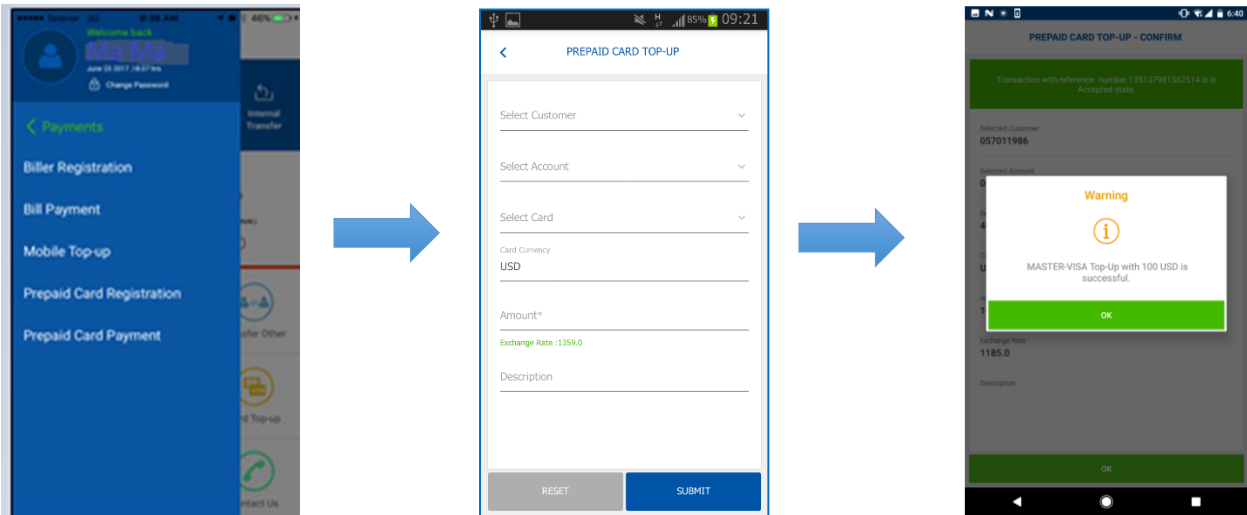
Telenor 3G 9:36 AM 46%

Welcome back
Ma Ma
June 23 2017, 16:57 hrs
Change Password

Internal Transfer

Payments
Biller Registration
Bill Payment
Mobile Top-up
Prepaid Card Registration
Prepaid Card Payment

nsfer Other
d Top-up
ntact Us

85% 09:21

PREPAID CARD TOP-UP

Select Customer

Select Account

Select Card

Card Currency
USD

Amount*

Exchange Rate :1359.0

Description

RESET
SUBMIT

6:40

PREPAID CARD TOP-UP - CONFIRM

Transaction with reference number 135137981362514 is in Accepted state.

Selected Customer
057011986

Selected Account

Warning

MASTER-VISA Top-Up with 100 USD is successful.

OK

Exchange Rate
1185.0

Description

OK